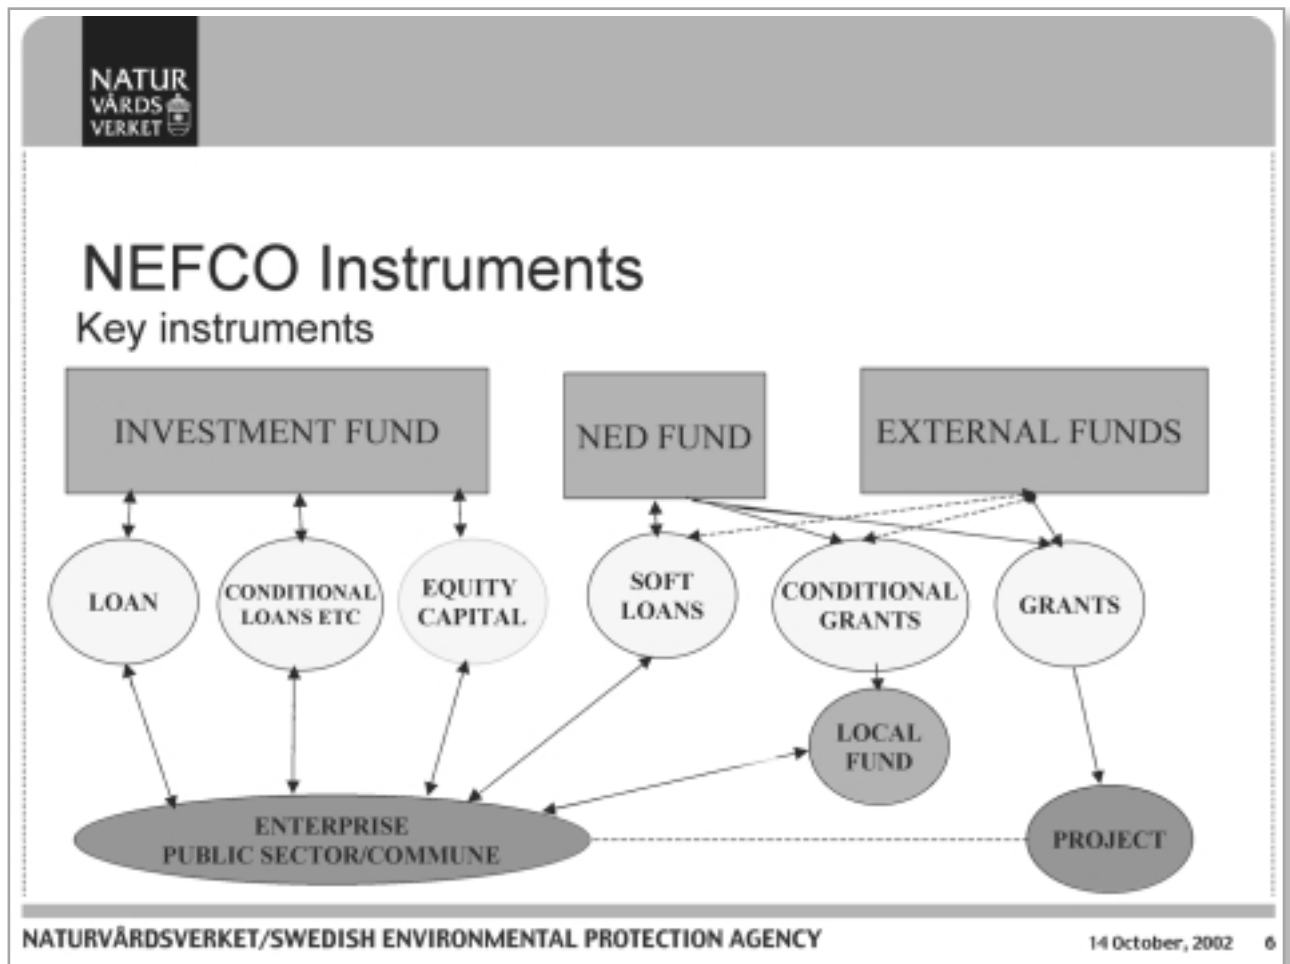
NATUR VÅRDS VERKET

NEFCO Instruments

Key instruments

INVESTMENT FUND

NED FUND

EXTERNAL FUNDS

LOAN

CONDITIONAL LOANS ETC

EQUITY CAPITAL

SOFT LOANS

CONDITIONAL GRANTS

GRANTS

LOCAL FUND

ENTERPRISE PUBLIC SECTOR/COMMUNE

PROJECT

NATURVÅRDSVERKET/SWEDISH ENVIRONMENTAL PROTECTION AGENCY

14 October, 2002 6